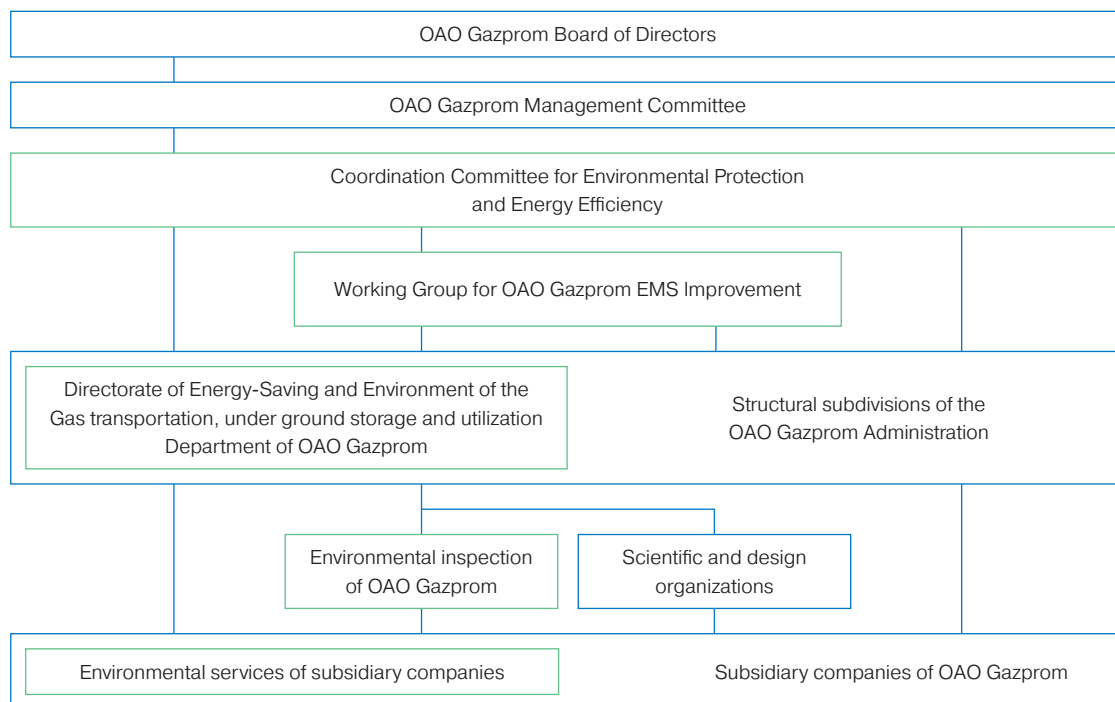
OAO Gazprom Board of Directors

OAO Gazprom Management Committee

Coordination Committee for Environmental Protection and Energy Efficiency

Working Group for OAO Gazprom EMS Improvement

Directorate of Energy-Saving and Environment of the Gas transportation, under ground storage and utilization Department of OAO Gazprom

Structural subdivisions of the OAO Gazprom Administration

Environmental inspection of OAO Gazprom

Scientific and design organizations

Environmental services of subsidiary companies

Subsidiary companies of OAO Gazprom